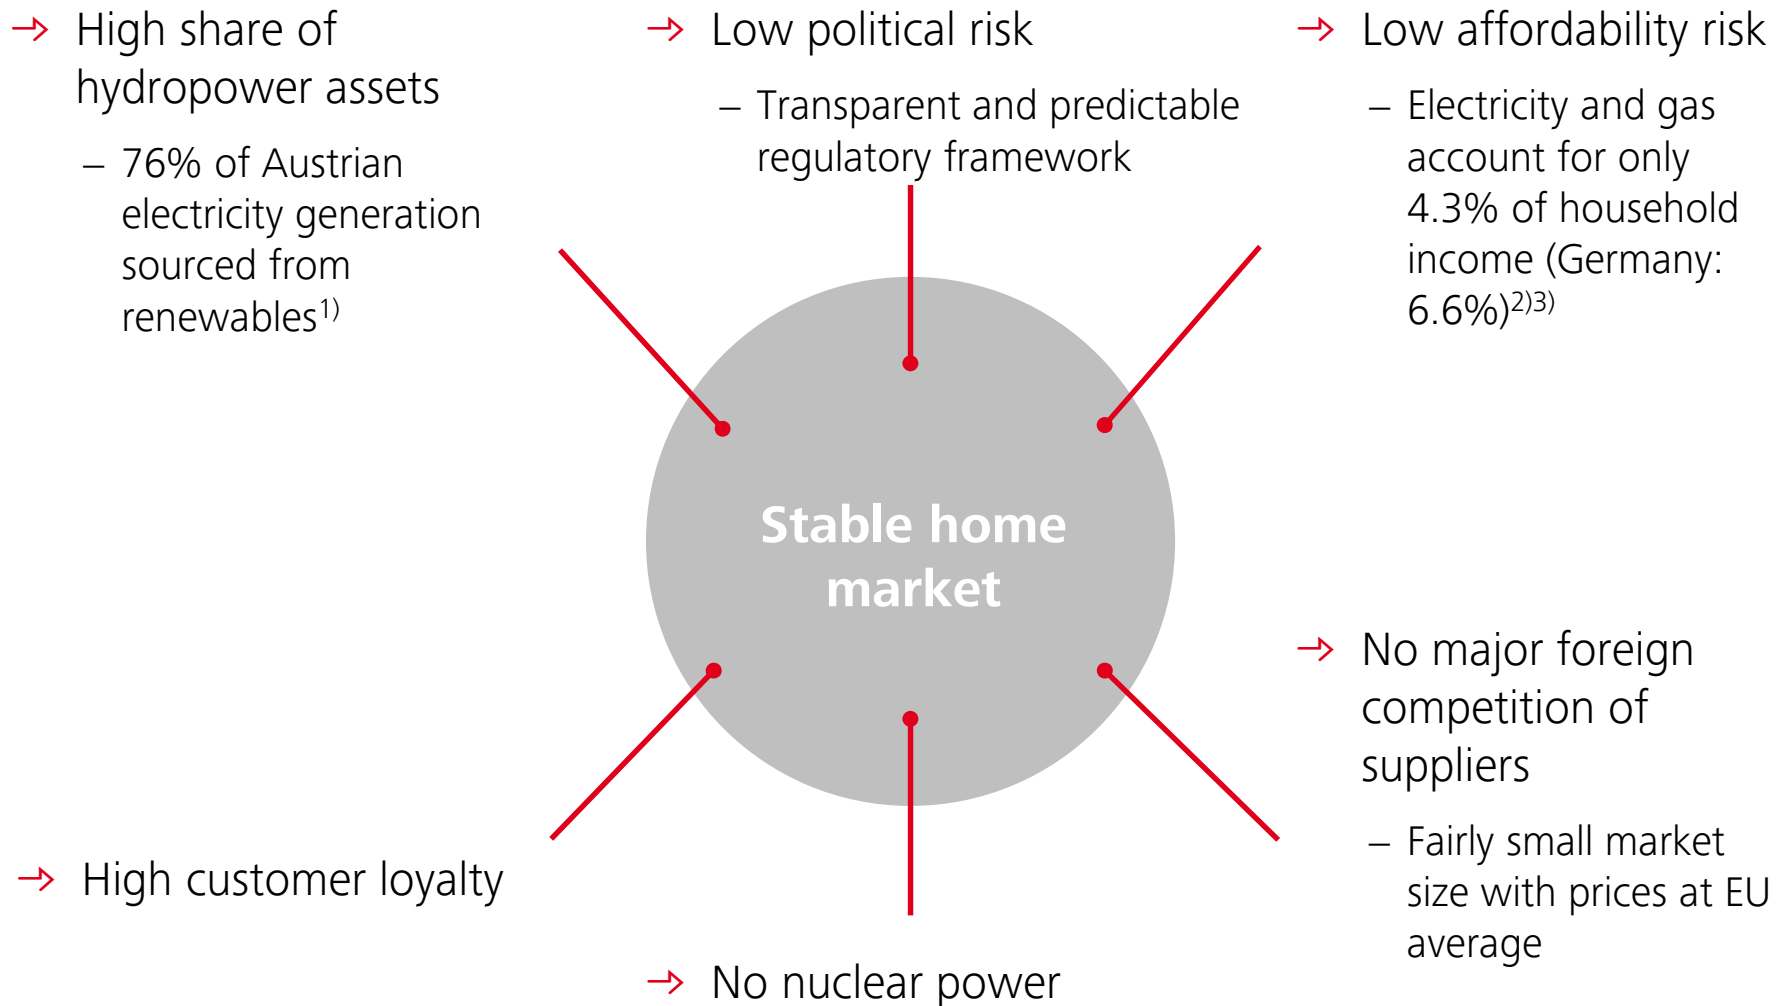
→ High share of hydropower assets

– 76% of Austrian electricity generation sourced from renewables$^{1)}$

→ Low political risk

– Transparent and predictable regulatory framework

→ Low affordability risk

– Electricity and gas account for only 4.3% of household income (Germany: 6.6%)$^{2)3)}$

Stable home market

→ No major foreign competition of suppliers

– Fairly small market size with prices at EU average

→ High customer loyalty

→ No nuclear power